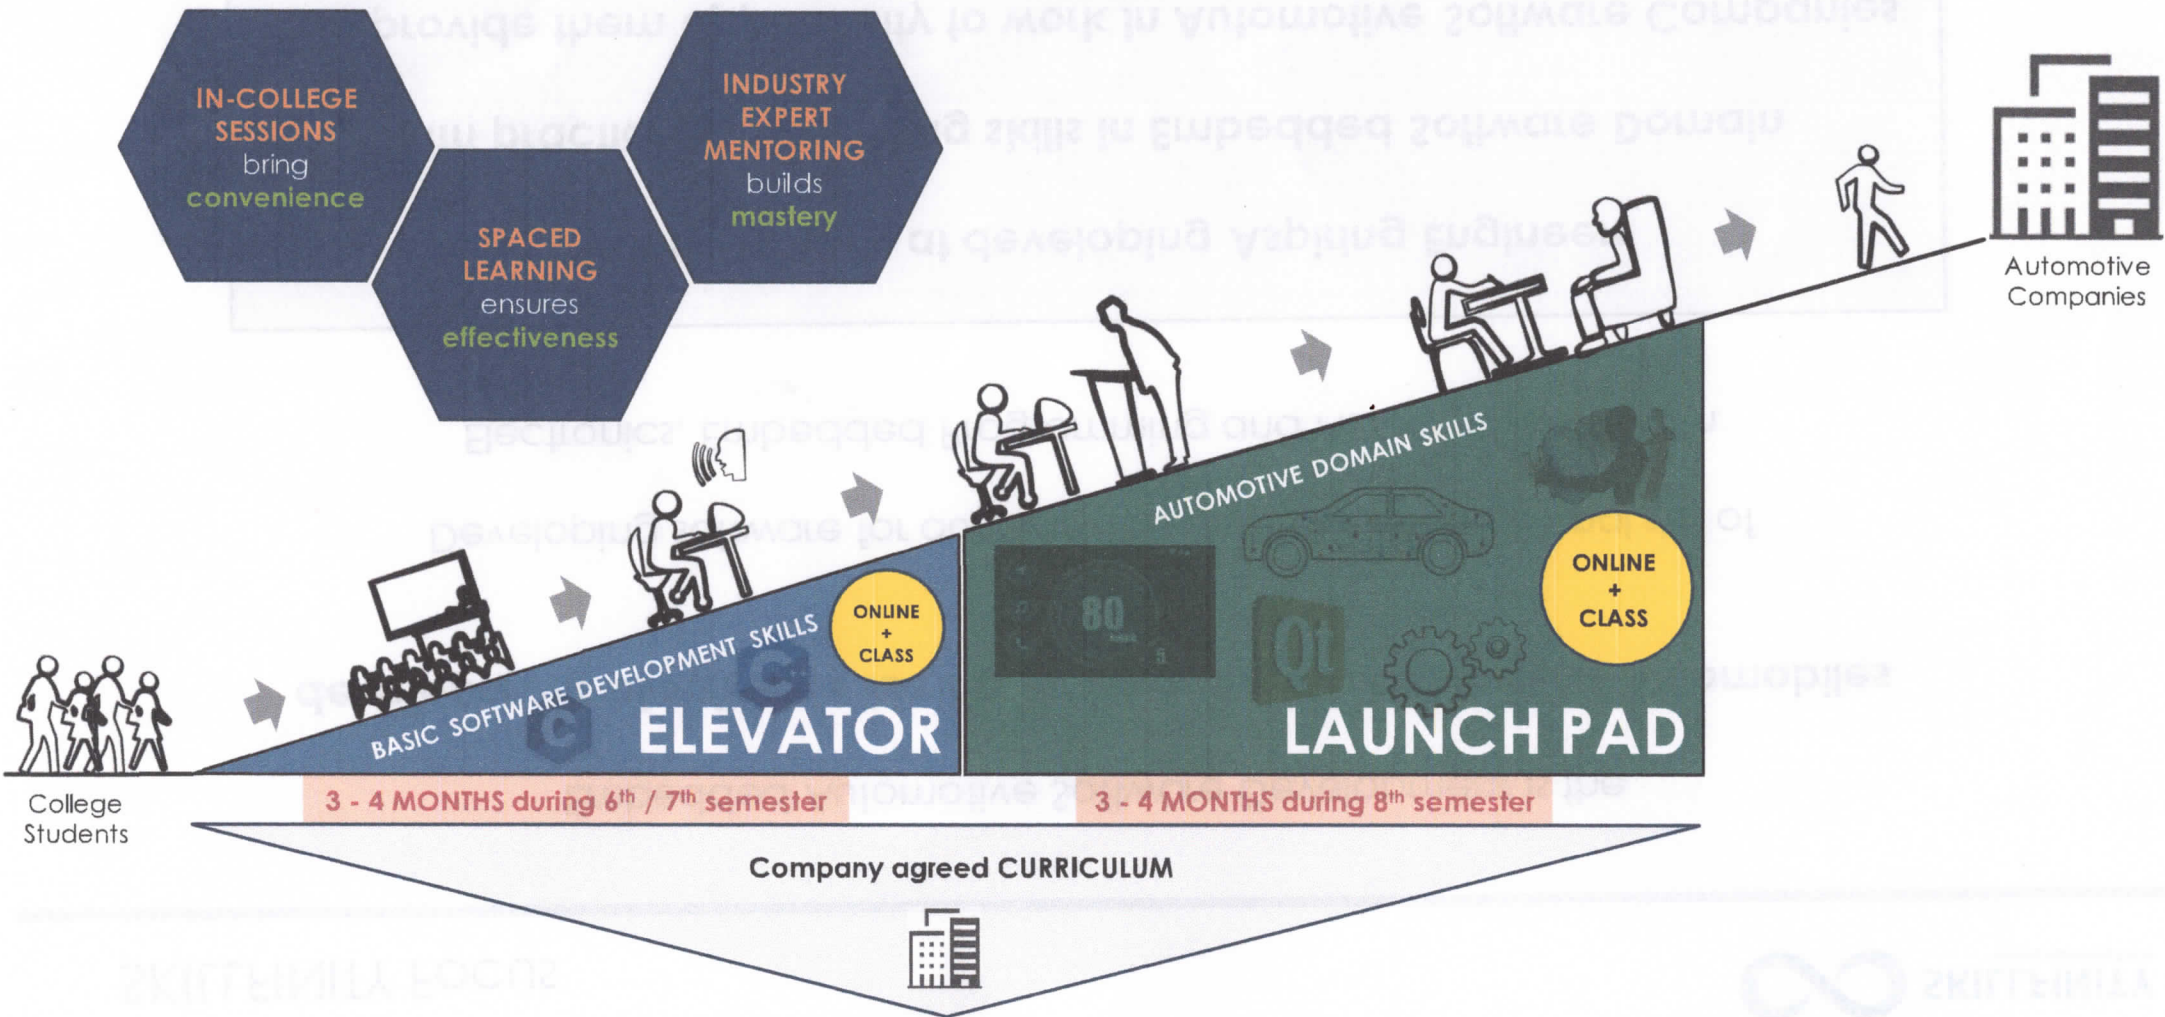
IN-COLLEGE SESSIONS bring convenience

SPACED LEARNING ensures effectiveness

INDUSTRY EXPERT MENTORING builds mastery

Automotive Companies

AUTOMOTIVE DOMAIN SKILLS

BASIC SOFTWARE DEVELOPMENT SKILLS

ONLINE + CLASS

ELEVATOR

ONLINE + CLASS

80

Qt

LAUNCH PAD

College Students

3 - 4 MONTHS during $6^{th}$ / $7^{th}$ semester

3 - 4 MONTHS during $8^{th}$ semester

Company agreed CURRICULUM